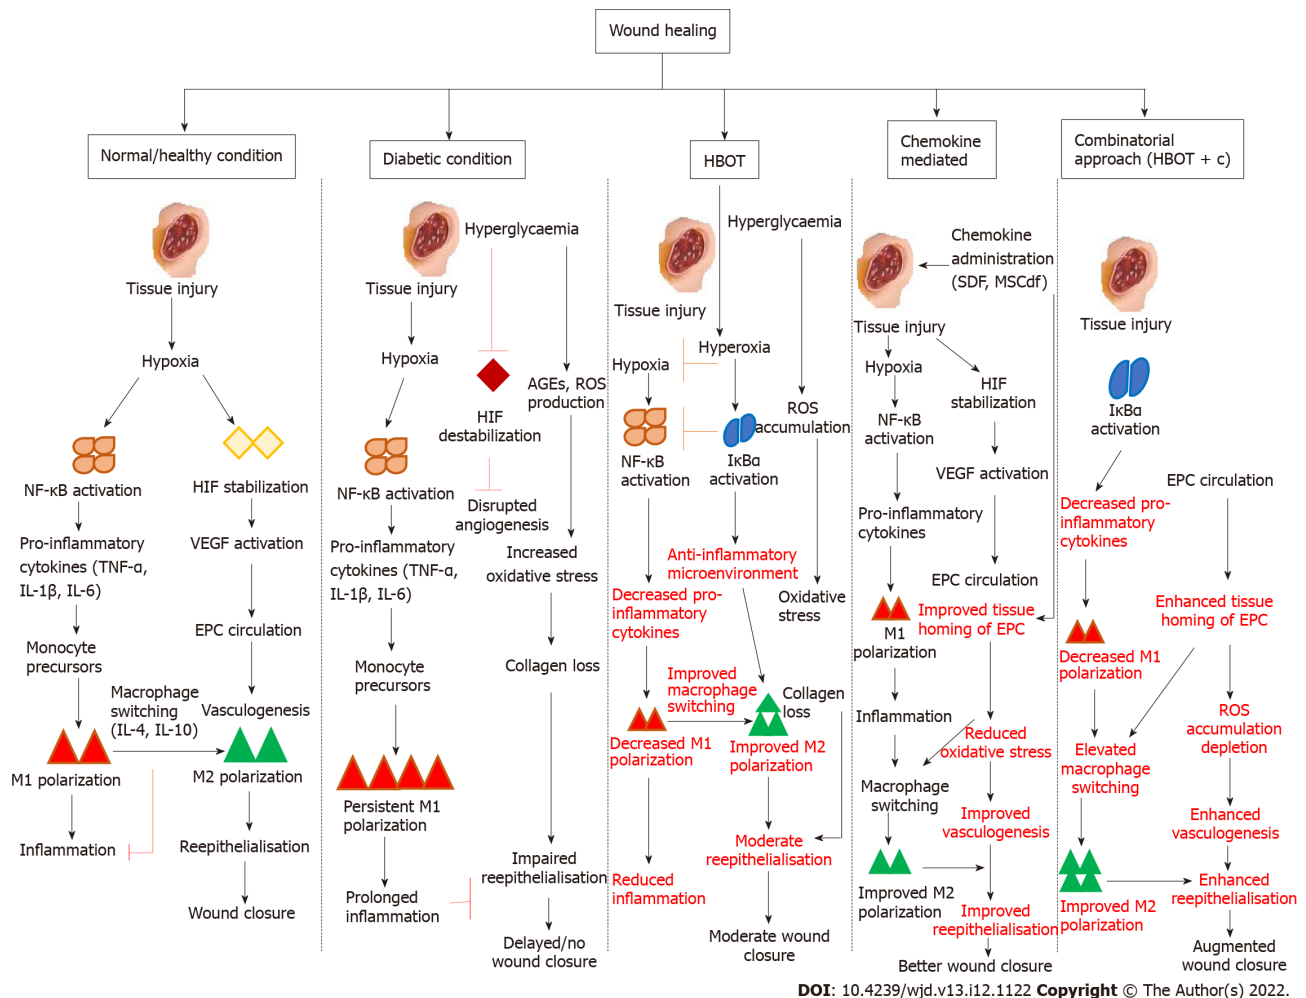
Wound healing

Normal/healthy condition

Tissue injury

Hypoxia

NF-κB activation

HIF stabilization

Pro-inflammatory cytokines (TNF-α, IL-1β, IL-6)

VEGF activation

Monocyte precursors

EPC circulation

Macrophage switching (IL-4, IL-10)

Vasculogenesis

M1 polarization

M2 polarization

Inflammation

Reepithelialisation

Wound closure

Diabetic condition

Hyperglycaemia

Tissue injury

Hypoxia

HIF destabilization

AGEs, ROS production

NF-κB activation

Disrupted angiogenesis

Pro-inflammatory cytokines (TNF-α, IL-1β, IL-6)

Increased oxidative stress

Monocyte precursors

Collagen loss

Persistent M1 polarization

Impaired reepithelialisation

Prolonged inflammation

Delayed/no wound closure

HBOT

Hyperglycaemia

Tissue injury

Hyperoxia

Hypoxia

ROS accumulation

NF-κB activation

IκBα activation

Anti-inflammatory microenvironment

Decreased pro-inflammatory cytokines

Oxidative stress

Improved macrophage switching

Collagen loss

Decreased M1 polarization

Improved M2 polarization

Moderate reepithelialisation

Reduced inflammation

Moderate wound closure

Chemokine mediated

Chemokine administration (SDF, MSCdf)

Tissue injury

Hypoxia

HIF stabilization

NF-κB activation

VEGF activation

Pro-inflammatory cytokines

EPC circulation

M1 polarization

Improved tissue homing of EPC

Inflammation

Reduced oxidative stress

Macrophage switching

Improved vasculogenesis

Improved M2 polarization

Improved reepithelialisation

Better wound closure

Combinatorial approach (HBOT + c)

Tissue injury

IκBα activation

EPC circulation

Decreased pro-inflammatory cytokines

Enhanced tissue homing of EPC

Decreased M1 polarization

ROS accumulation depletion

Elevated macrophage switching

Enhanced vasculogenesis

Improved M2 polarization

Enhanced reepithelialisation

Augmented wound closure

DOI: 10.4239/wjd.v13.i12.1122 Copyright © The Author(s) 2022.